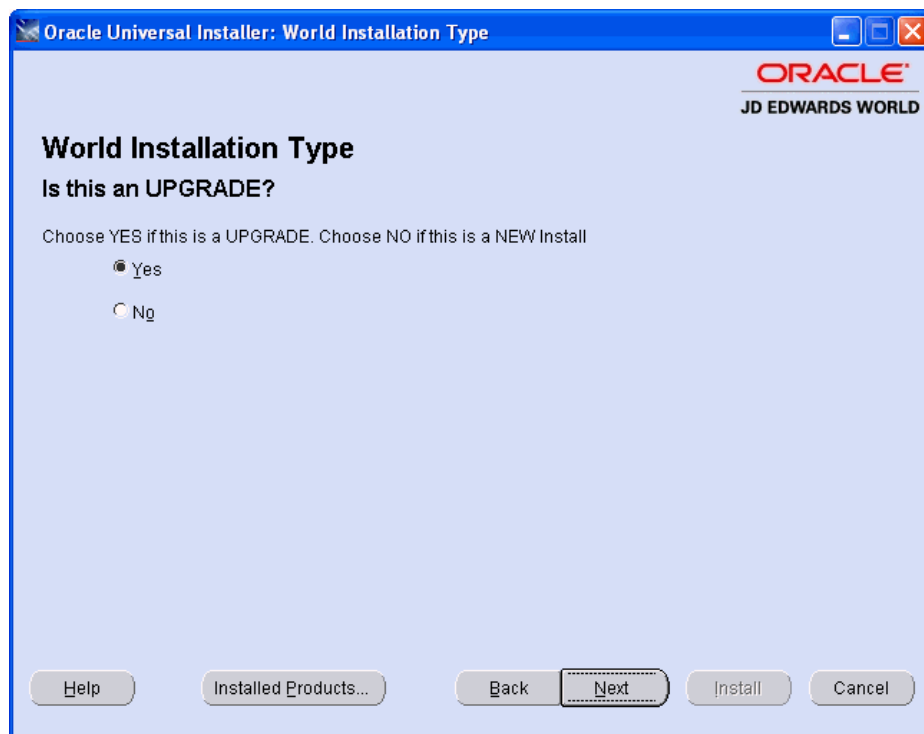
Oracle Universal Installer: World Installation Type

ORACLE
JD EDWARDS WORLD

World Installation Type

Is this an UPGRADE?

Choose YES if this is a UPGRADE. Choose NO if this is a NEW Install

Yes

No

Help

Installed Products...

Back

Next

Install

Cancel